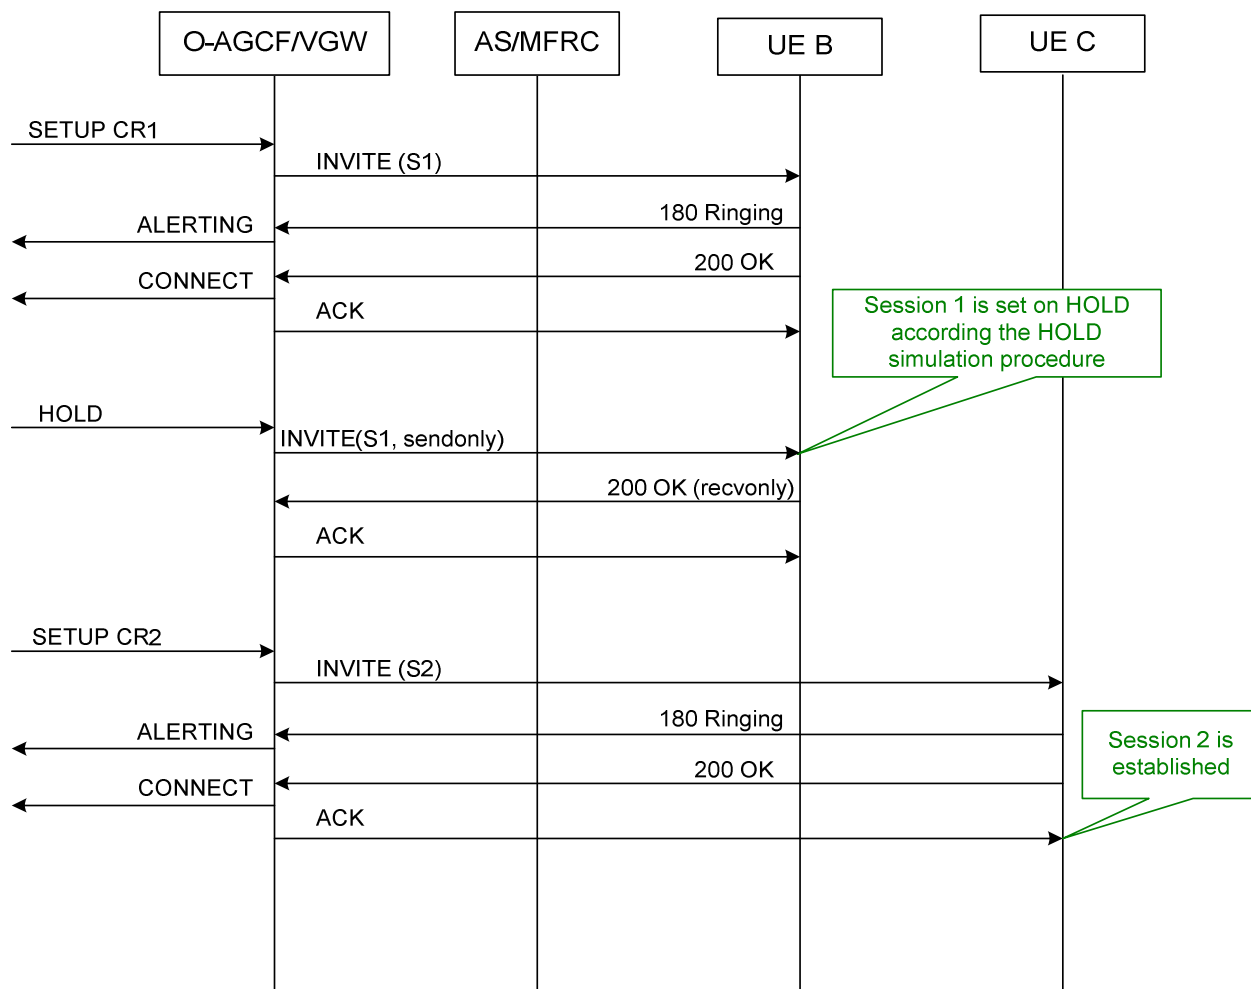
O-AGCF/VGW
AS/MFRC
UE B
UE C

SETUP CR1
INVITE (S1)
180 Ringing
ALERTING
200 OK
CONNECT
ACK
Session 1 is set on HOLD according the HOLD simulation procedure
HOLD
INVITE(S1, sendonly)
200 OK (recvonly)
ACK
SETUP CR2
INVITE (S2)
180 Ringing
ALERTING
Session 2 is established
200 OK
CONNECT
ACK